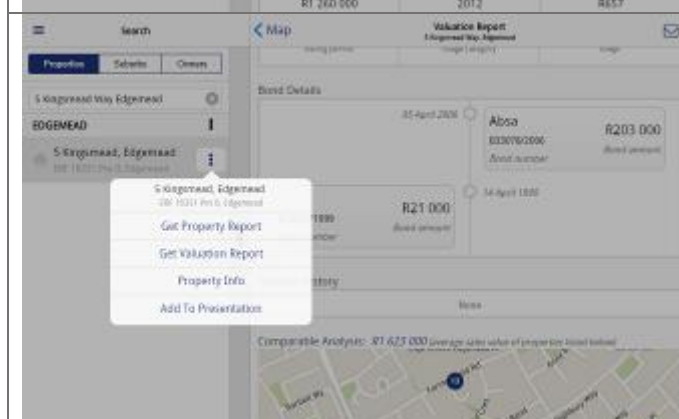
R1 260 000 2012 R657

Search

Properties Suburbs Owners

5 Kingsmead Way Edgemead

EDGEMEAD

5 Kingsmead, Edgemead
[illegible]

< Map

Valuation Report
5 Kingsmead Way, Edgemead

Bond Details

05 April 2006

Absa
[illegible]
Bond number

R203 000
Bond amount

14 April 1999

R21 000
Bond amount

5 Kingsmead, Edgemead
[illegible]

Get Property Report

Get Valuation Report

Property Info

Add To Presentation

None

Comparable Analysis: R1 623 000 average sales value of properties listed below